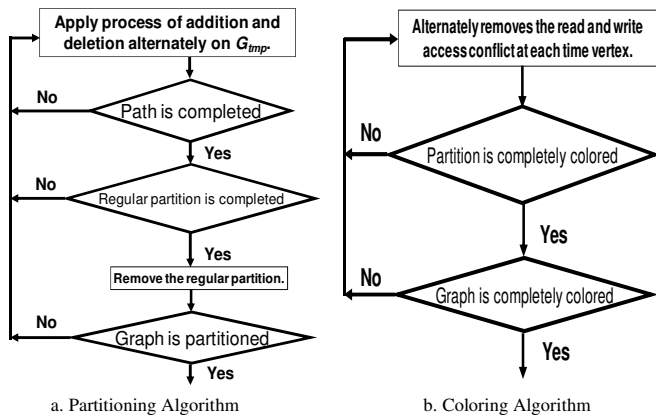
Apply process of addition and deletion alternately on $G_{tmp}$.

No

Path is completed

Yes

No

Regular partition is completed

Yes

Remove the regular partition.

No

Graph is partitioned

Yes

a. Partitioning Algorithm

Alternately removes the read and write access conflict at each time vertex.

No

Partition is completely colored

Yes

No

Graph is completely colored

Yes

b. Coloring Algorithm